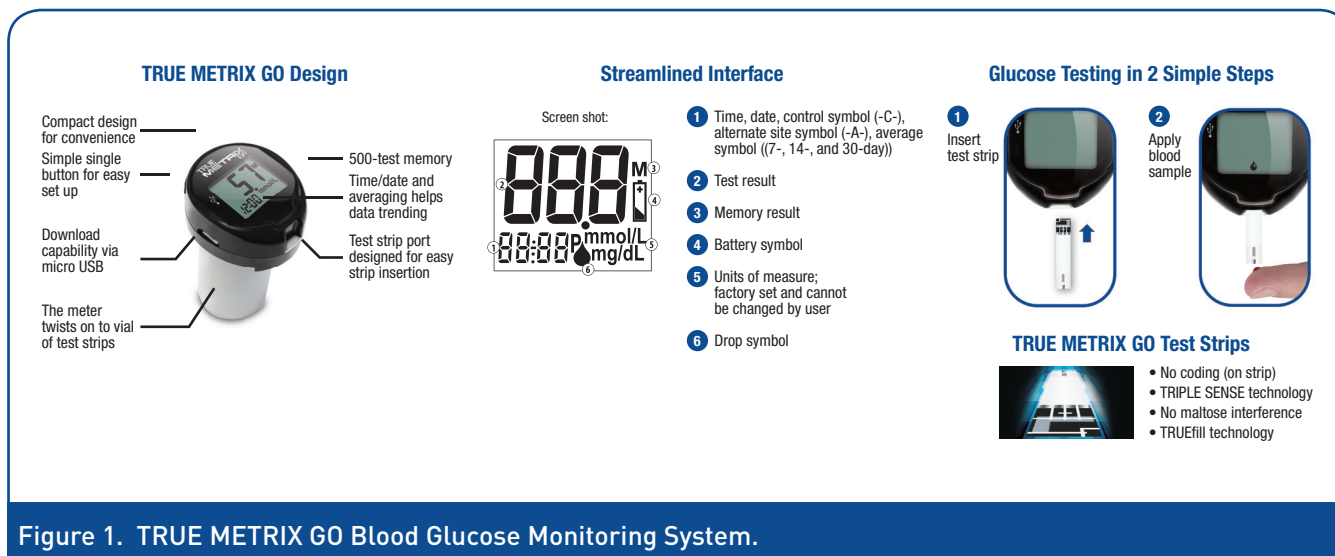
TRUE METRIX GO Design

Compact design for convenience

Simple single button for easy set up

Download capability via micro USB

The meter twists on to vial of test strips

500-test memory

Time/date and averaging helps data trending

Test strip port designed for easy strip insertion

TRUE METRIX

5.7

12:00

Streamlined Interface

Screen shot:

888 M

88:88 P mmol/L mg/dL

1 2 3 4 5 6

1 Time, date, control symbol (-C-), alternate site symbol (-A-), average symbol ((7-, 14-, and 30-day))

2 Test result

3 Memory result

4 Battery symbol

5 Units of measure; factory set and cannot be changed by user

6 Drop symbol

Glucose Testing in 2 Simple Steps

1 Insert test strip

2 Apply blood sample

TRUE METRIX GO Test Strips

• No coding (on strip)
• TRIPLE SENSE technology
• No maltose interference
• TRUEfill technology

Figure 1. TRUE METRIX GO Blood Glucose Monitoring System.